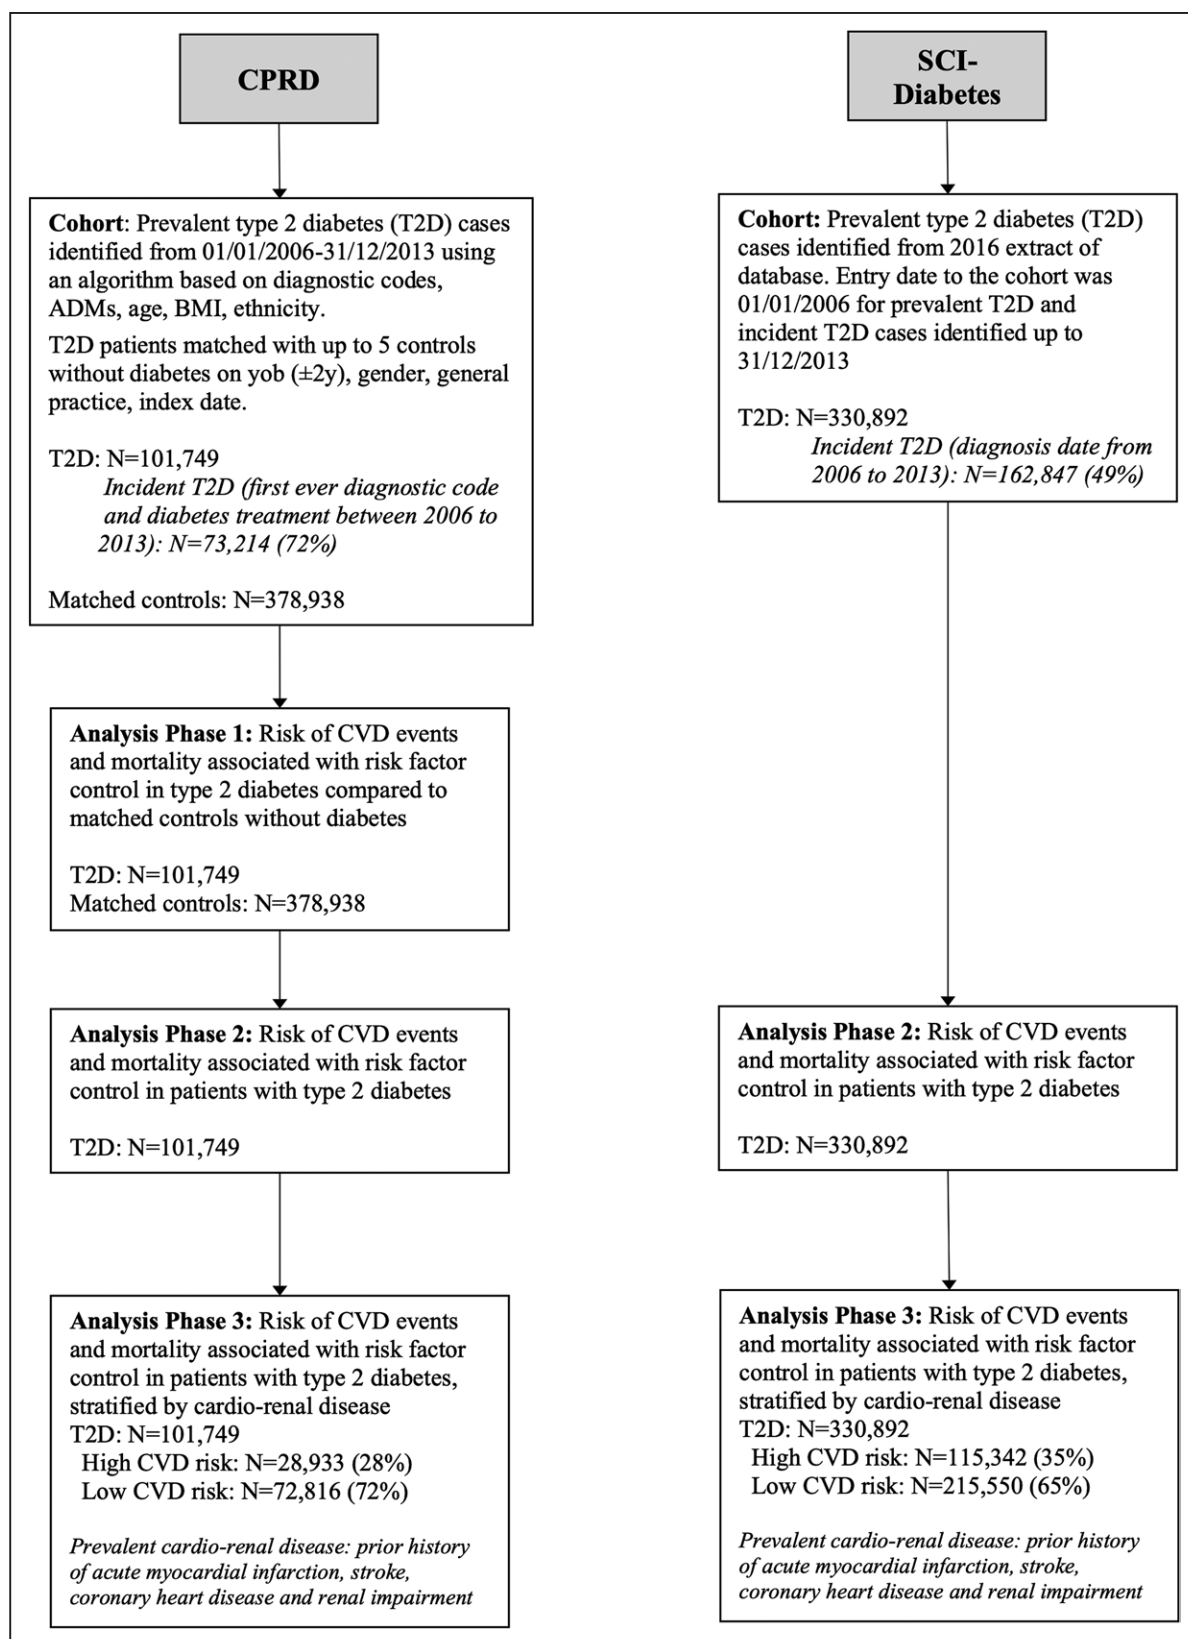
CPRD

Cohort: Prevalent type 2 diabetes (T2D) cases identified from 01/01/2006-31/12/2013 using an algorithm based on diagnostic codes, ADMs, age, BMI, ethnicity.

T2D patients matched with up to 5 controls without diabetes on yob (±2y), gender, general practice, index date.

T2D: N=101,749
Incident T2D (first ever diagnostic code and diabetes treatment between 2006 to 2013): N=73,214 (72%)

Matched controls: N=378,938

Analysis Phase 1: Risk of CVD events and mortality associated with risk factor control in type 2 diabetes compared to matched controls without diabetes

T2D: N=101,749
Matched controls: N=378,938

Analysis Phase 2: Risk of CVD events and mortality associated with risk factor control in patients with type 2 diabetes

T2D: N=101,749

Analysis Phase 3: Risk of CVD events and mortality associated with risk factor control in patients with type 2 diabetes, stratified by cardio-renal disease
T2D: N=101,749
High CVD risk: N=28,933 (28%)
Low CVD risk: N=72,816 (72%)

Prevalent cardio-renal disease: prior history of acute myocardial infarction, stroke, coronary heart disease and renal impairment

SCI-Diabetes

Cohort: Prevalent type 2 diabetes (T2D) cases identified from 2016 extract of database. Entry date to the cohort was 01/01/2006 for prevalent T2D and incident T2D cases identified up to 31/12/2013

T2D: N=330,892
Incident T2D (diagnosis date from 2006 to 2013): N=162,847 (49%)

Analysis Phase 2: Risk of CVD events and mortality associated with risk factor control in patients with type 2 diabetes

T2D: N=330,892

Analysis Phase 3: Risk of CVD events and mortality associated with risk factor control in patients with type 2 diabetes, stratified by cardio-renal disease
T2D: N=330,892
High CVD risk: N=115,342 (35%)
Low CVD risk: N=215,550 (65%)

Prevalent cardio-renal disease: prior history of acute myocardial infarction, stroke, coronary heart disease and renal impairment